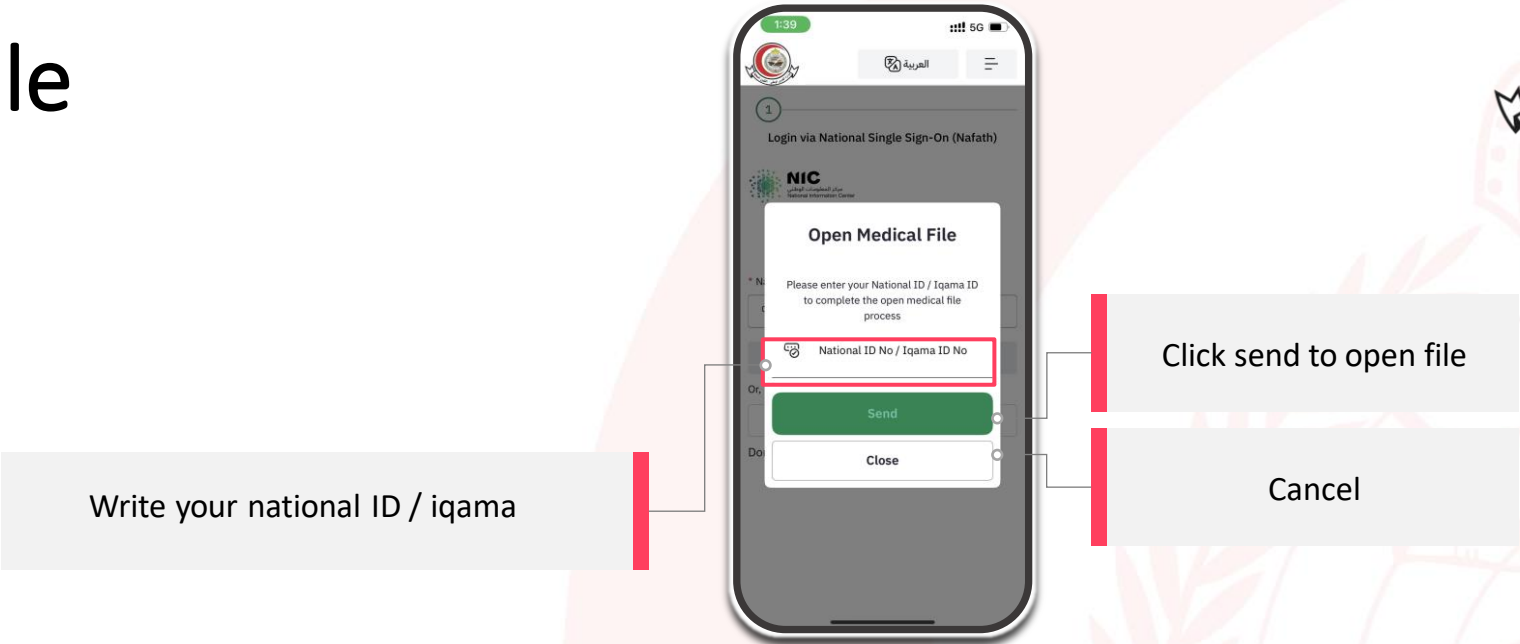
le

1:39

5G

العربية

1

Login via National Single Sign-On (Nafath)

NIC
مركز المعلومات الوطني
National Information Center

* N

Or,

Do

Open Medical File

Please enter your National ID / Iqama ID to complete the open medical file process

National ID No / Iqama ID No

Send

Close

Write your national ID / iqama

Click send to open file

Cancel